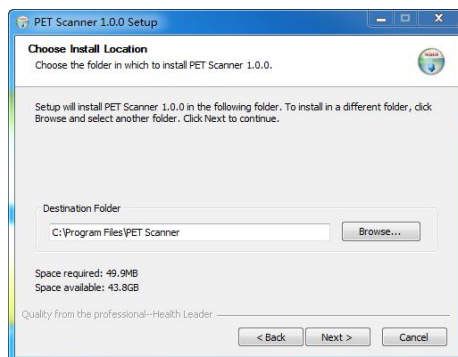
PET Scanner 1.0.0 Setup

Choose Install Location
Choose the folder in which to install PET Scanner 1.0.0.

Setup will install PET Scanner 1.0.0 in the following folder. To install in a different folder, click Browse and select another folder. Click Next to continue.

Destination Folder
C:\Program Files\PET Scanner
Browse...

Space required: 49.9MB
Space available: 43.8GB

Quality from the professional--Health Leader
< Back
Next >
Cancel